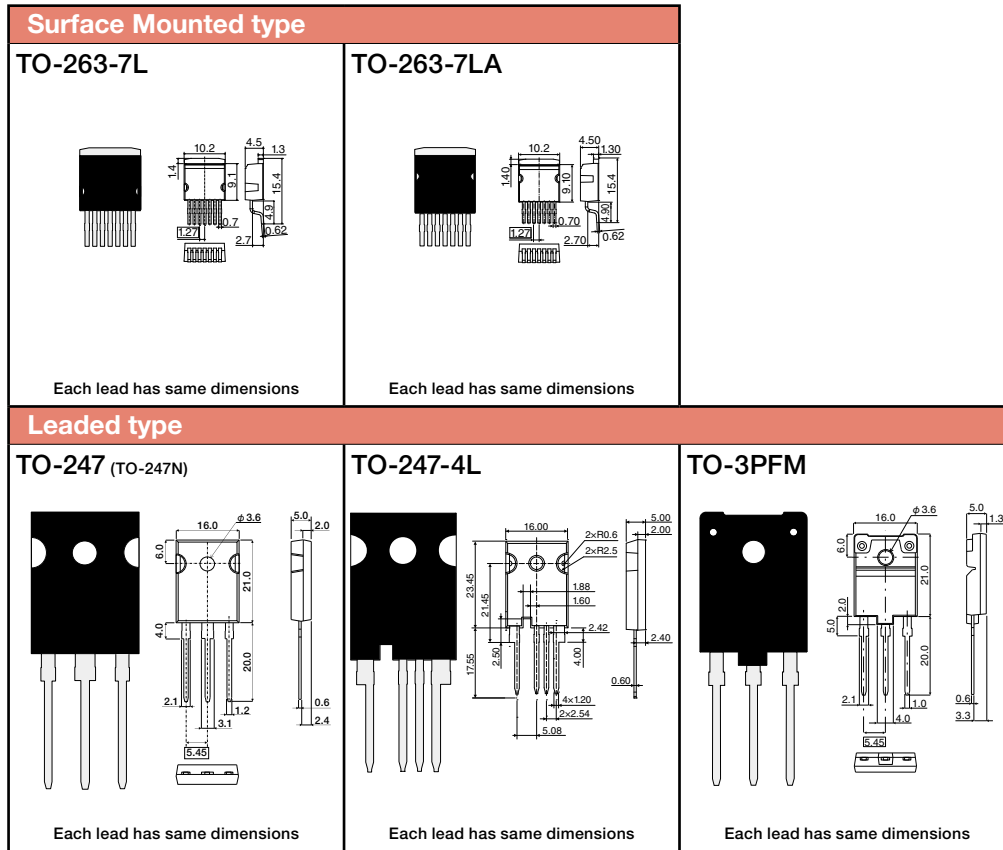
Surface Mounted type

TO-263-7L

10.2
4.5
1.3
1.4
9.1
15.4
4.9
0.7
1.27
2.7
0.62

Each lead has same dimensions

TO-263-7LA

10.2
4.50
1.30
1.40
9.10
15.4
4.90
0.70
1.27
2.70
0.62

Each lead has same dimensions

Leaded type

TO-247 (TO-247N)

16.0
$\phi$ 3.6
5.0
2.0
6.0
21.0
4.0
20.0
0.6
2.1
1.2
3.1
2.4
5.45

Each lead has same dimensions

TO-247-4L

16.00
2×R0.6
2×R2.5
5.00
2.00
23.45
21.45
1.88
1.60
2.42
2.40
2.50
4.00
17.55
0.60
4×1.20
2×2.54
5.08

Each lead has same dimensions

TO-3PFM

16.0
$\phi$ 3.6
5.0
1.3
6.0
21.0
2.0
5.0
20.0
2.1
1.0
0.6
4.0
3.3
5.45

Each lead has same dimensions